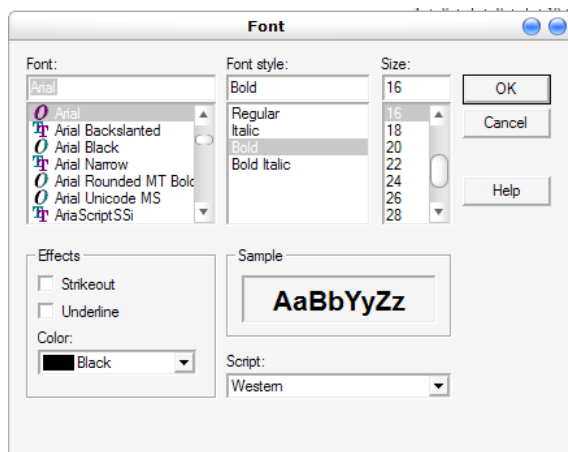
Font

Font:
Arial
Arial
Arial Backslanted
Arial Black
Arial Narrow
Arial Rounded MT Bold
Arial Unicode MS
AriaScriptSSi

Font style:
Bold
Regular
Italic
Bold
Bold Italic

Size:
16
16
18
20
22
24
26
28

OK
Cancel
Help

Effects
Strikeout
Underline
Color:
Black

Sample
AaBbYyZz

Script:
Western